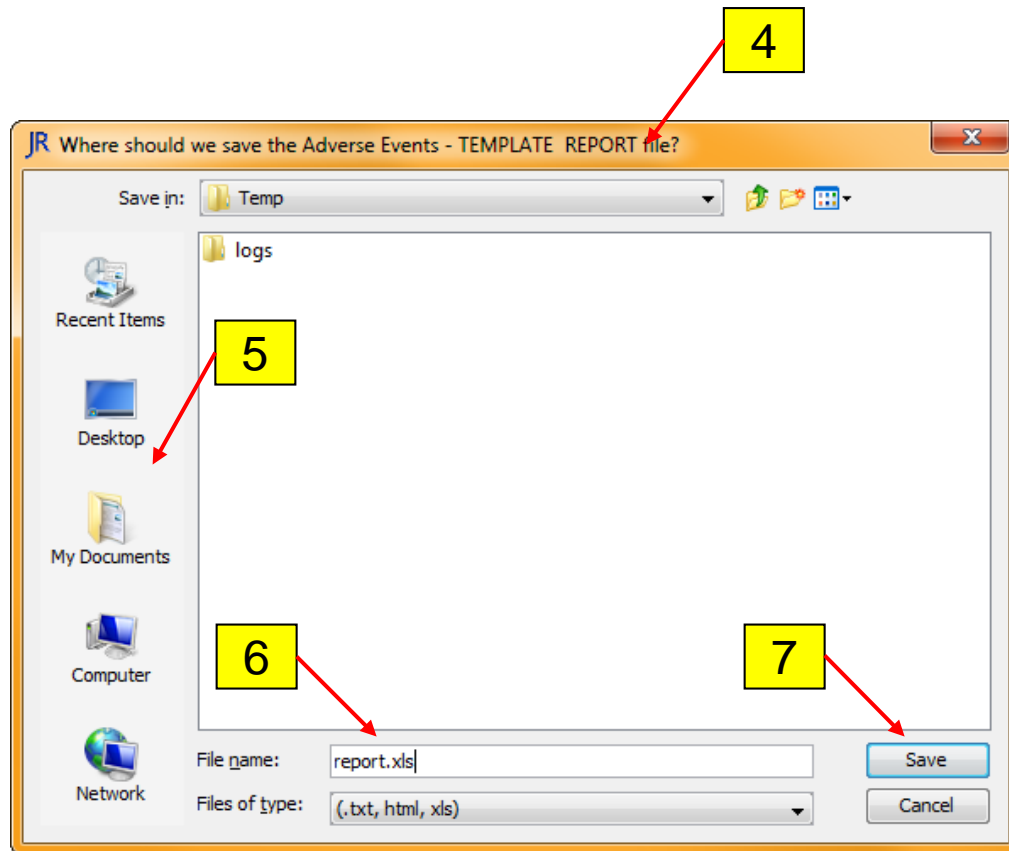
4

JR Where should we save the Adverse Events - TEMPLATE REPORT file?

Save in: Temp

logs

Recent Items

5

Desktop

My Documents

Computer

Network

6

7

File name: report.xls

Save

Files of type: (.txt, html, xls)

Cancel